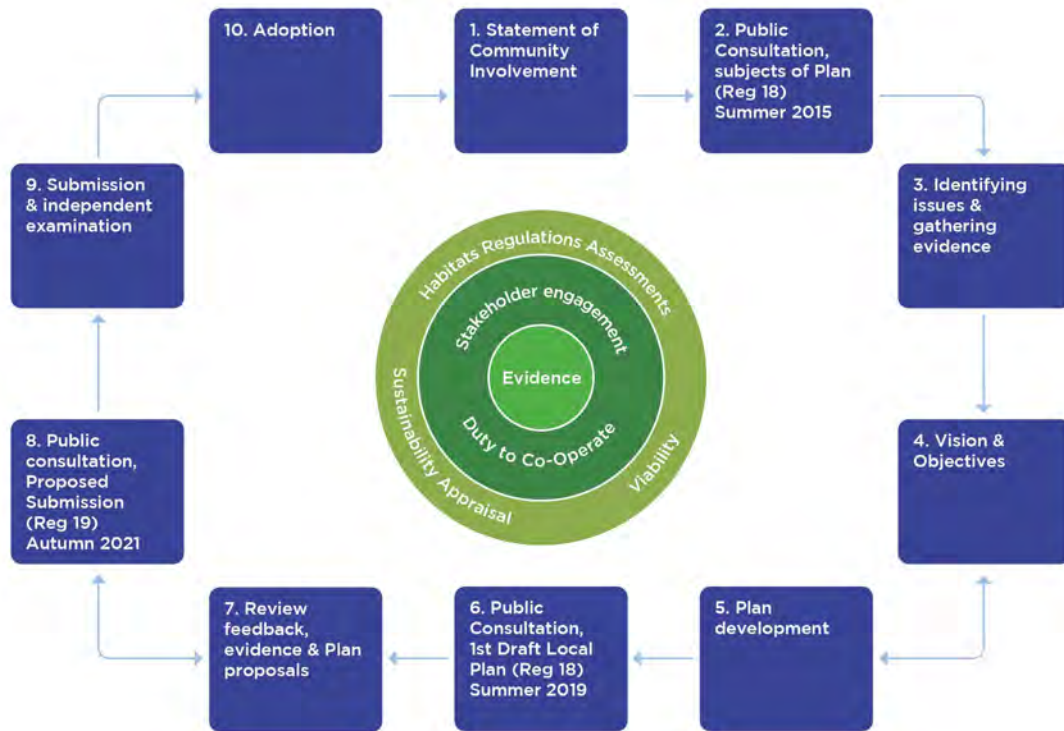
10. Adoption

1. Statement of Community Involvement

2. Public Consultation, subjects of Plan (Reg 18) Summer 2015

3. Identifying issues & gathering evidence

4. Vision & Objectives

5. Plan development

6. Public Consultation, 1st Draft Local Plan (Reg 18) Summer 2019

7. Review feedback, evidence & Plan proposals

8. Public consultation, Proposed Submission (Reg 19) Autumn 2021

9. Submission & independent examination

Habitats Regulations Assessments

Stakeholder engagement

Evidence

Duty to Co-Operate

Sustainability Appraisal

Viability